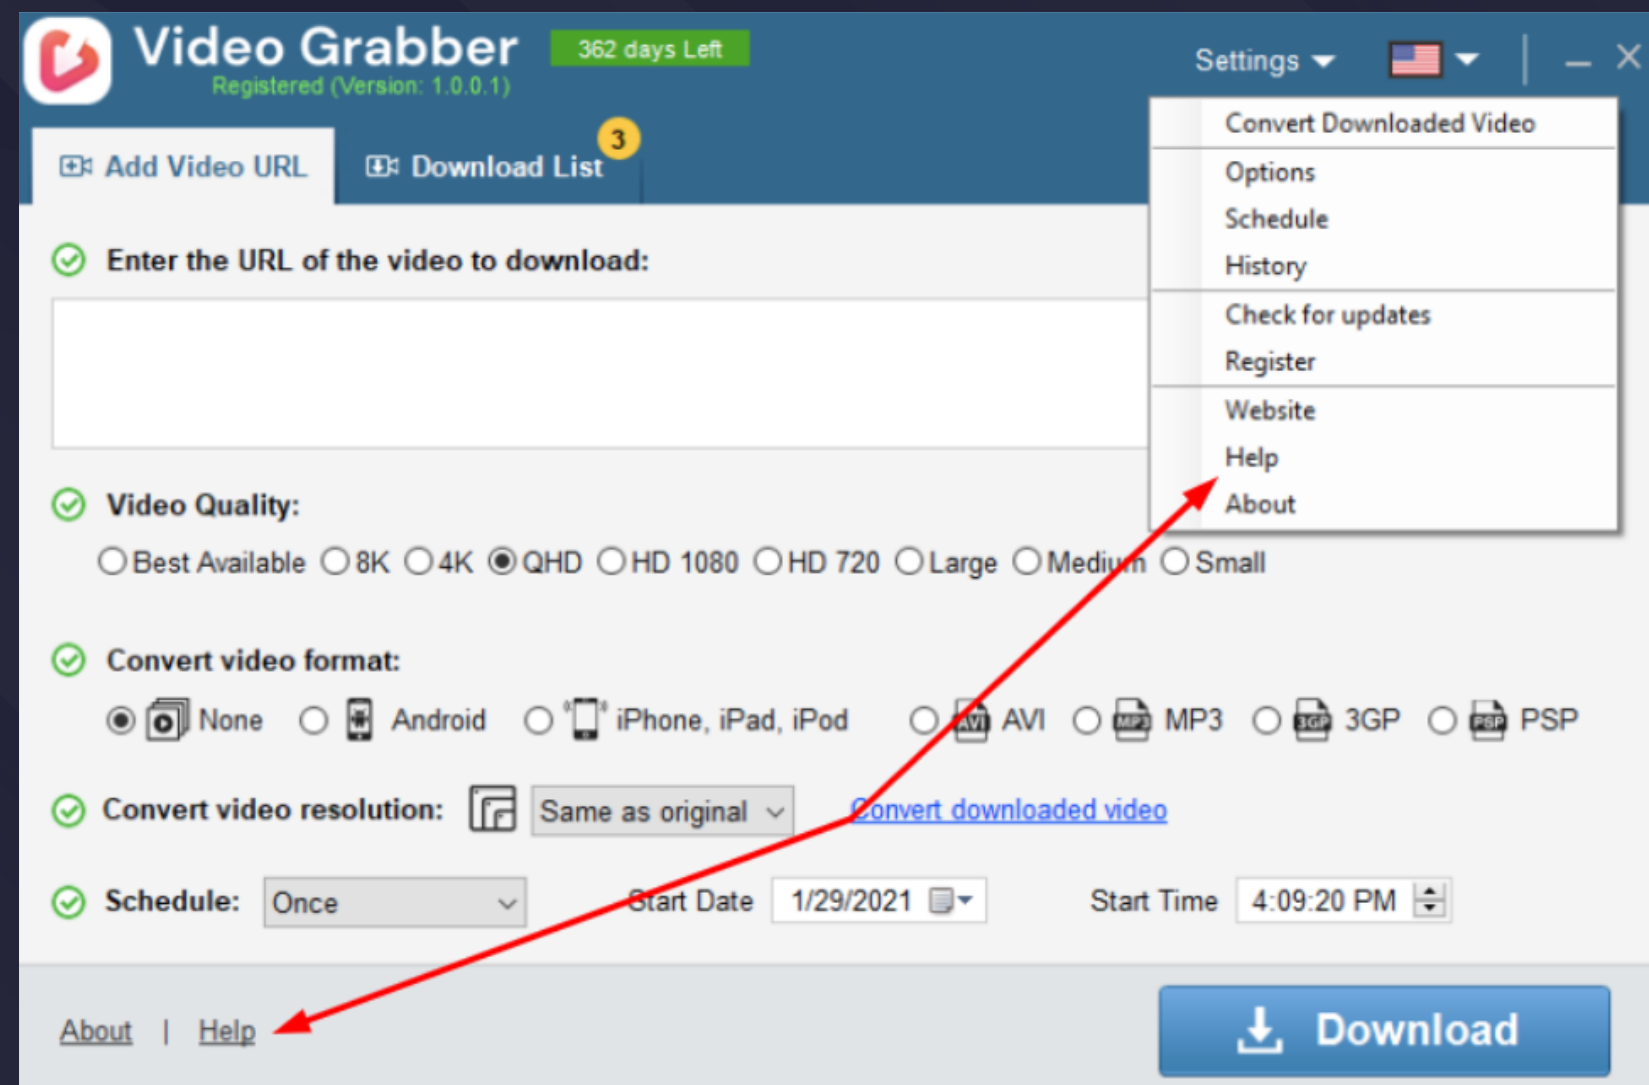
Video Grabber
362 days Left
Registered (Version: 1.0.0.1)

Settings

Add Video URL
Download List 3

Convert Downloaded Video
Options
Schedule
History
Check for updates
Register
Website
Help
About

Enter the URL of the video to download:

Video Quality:
Best Available 8K 4K QHD HD 1080 HD 720 Large Medium Small

Convert video format:
None Android iPhone, iPad, iPod AVI MP3 3GP PSP

Convert video resolution: Same as original Convert downloaded video

Schedule: Once Start Date 1/29/2021 Start Time 4:09:20 PM

About | Help

Download